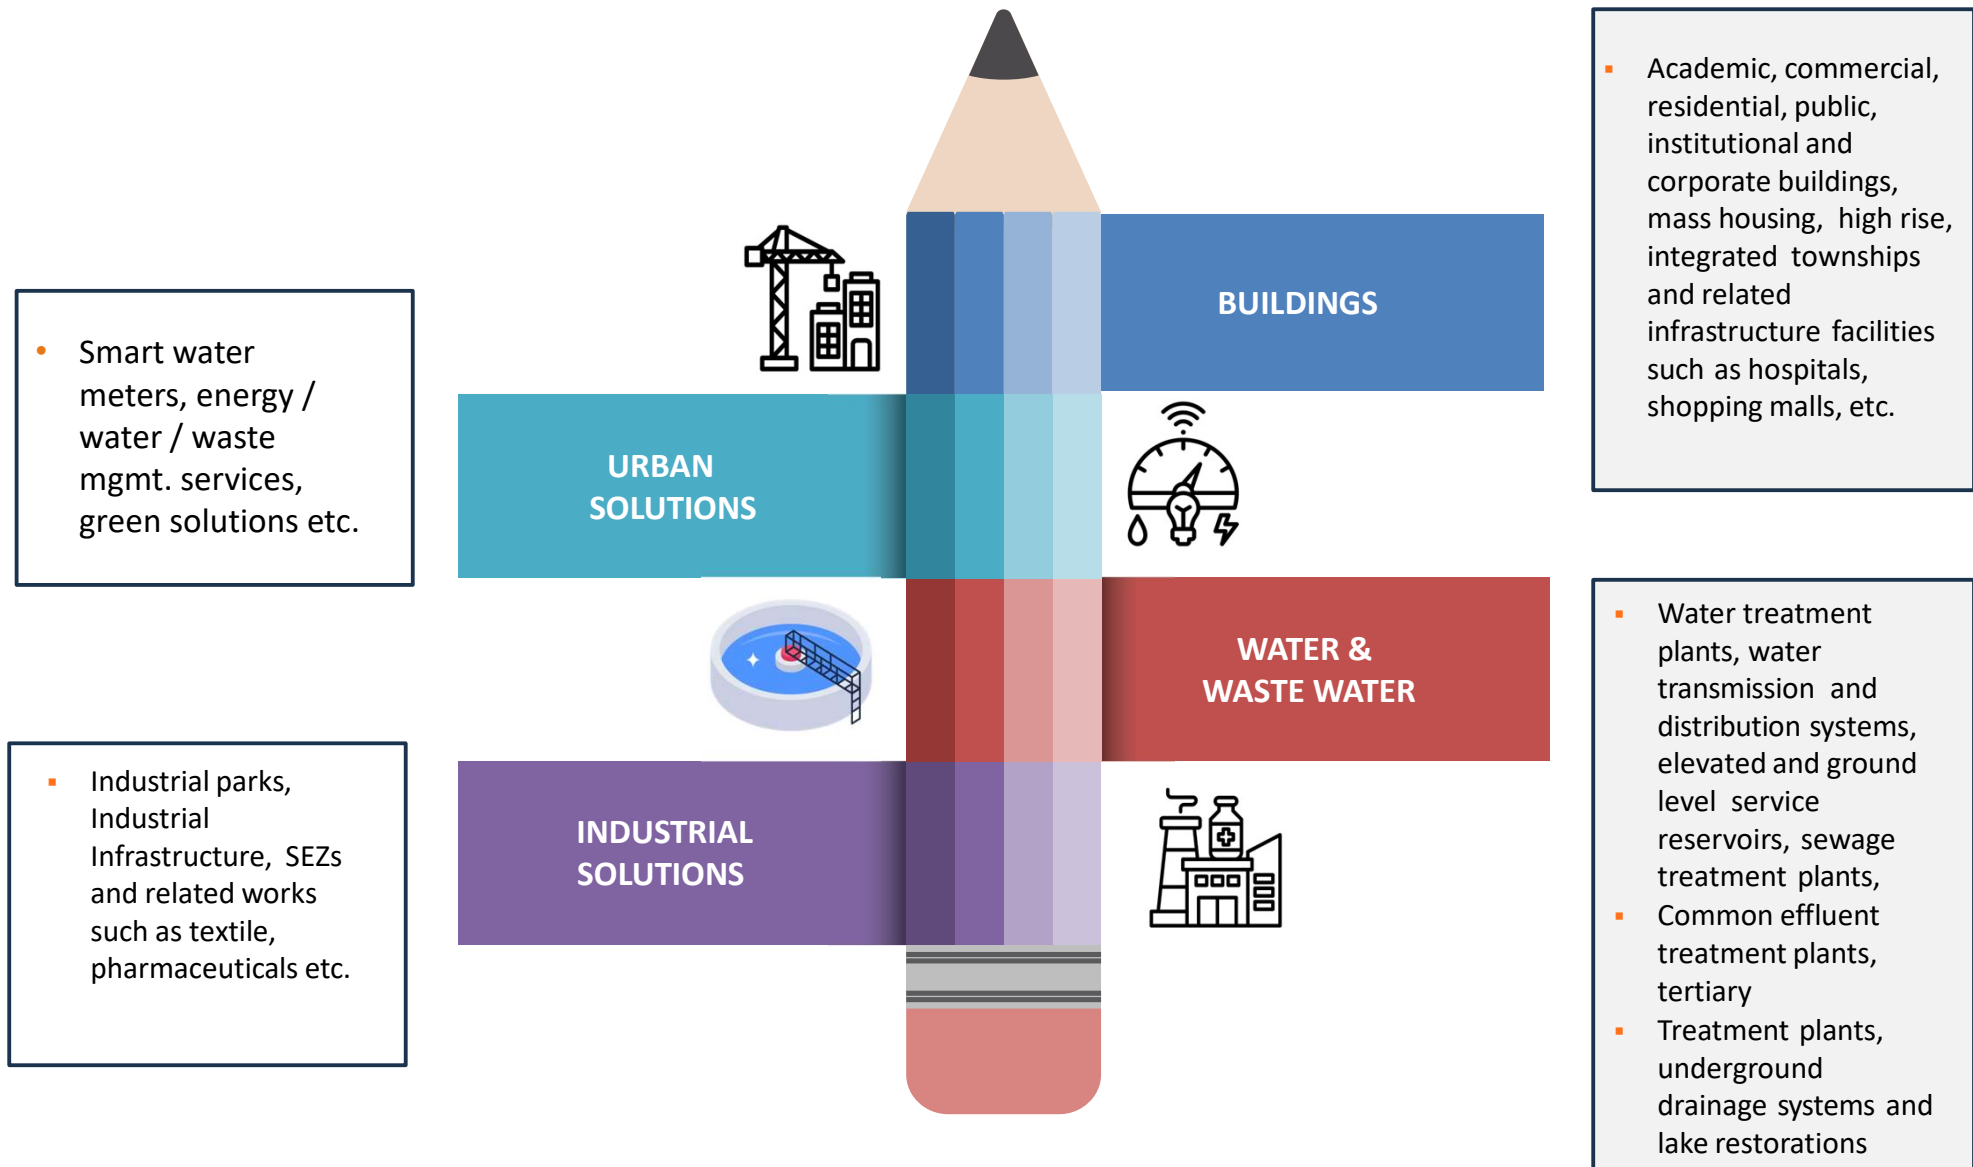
- Academic, commercial, residential, public, institutional and corporate buildings, mass housing, high rise, integrated townships and related infrastructure facilities such as hospitals, shopping malls, etc.

BUILDINGS

- Smart water meters, energy / water / waste mgmt. services, green solutions etc.

URBAN SOLUTIONS

WATER & WASTE WATER

- Water treatment plants, water transmission and distribution systems, elevated and ground level service reservoirs, sewage treatment plants,
- Common effluent treatment plants, tertiary
- Treatment plants, underground drainage systems and lake restorations

INDUSTRIAL SOLUTIONS

- Industrial parks, Industrial Infrastructure, SEZs and related works such as textile, pharmaceuticals etc.